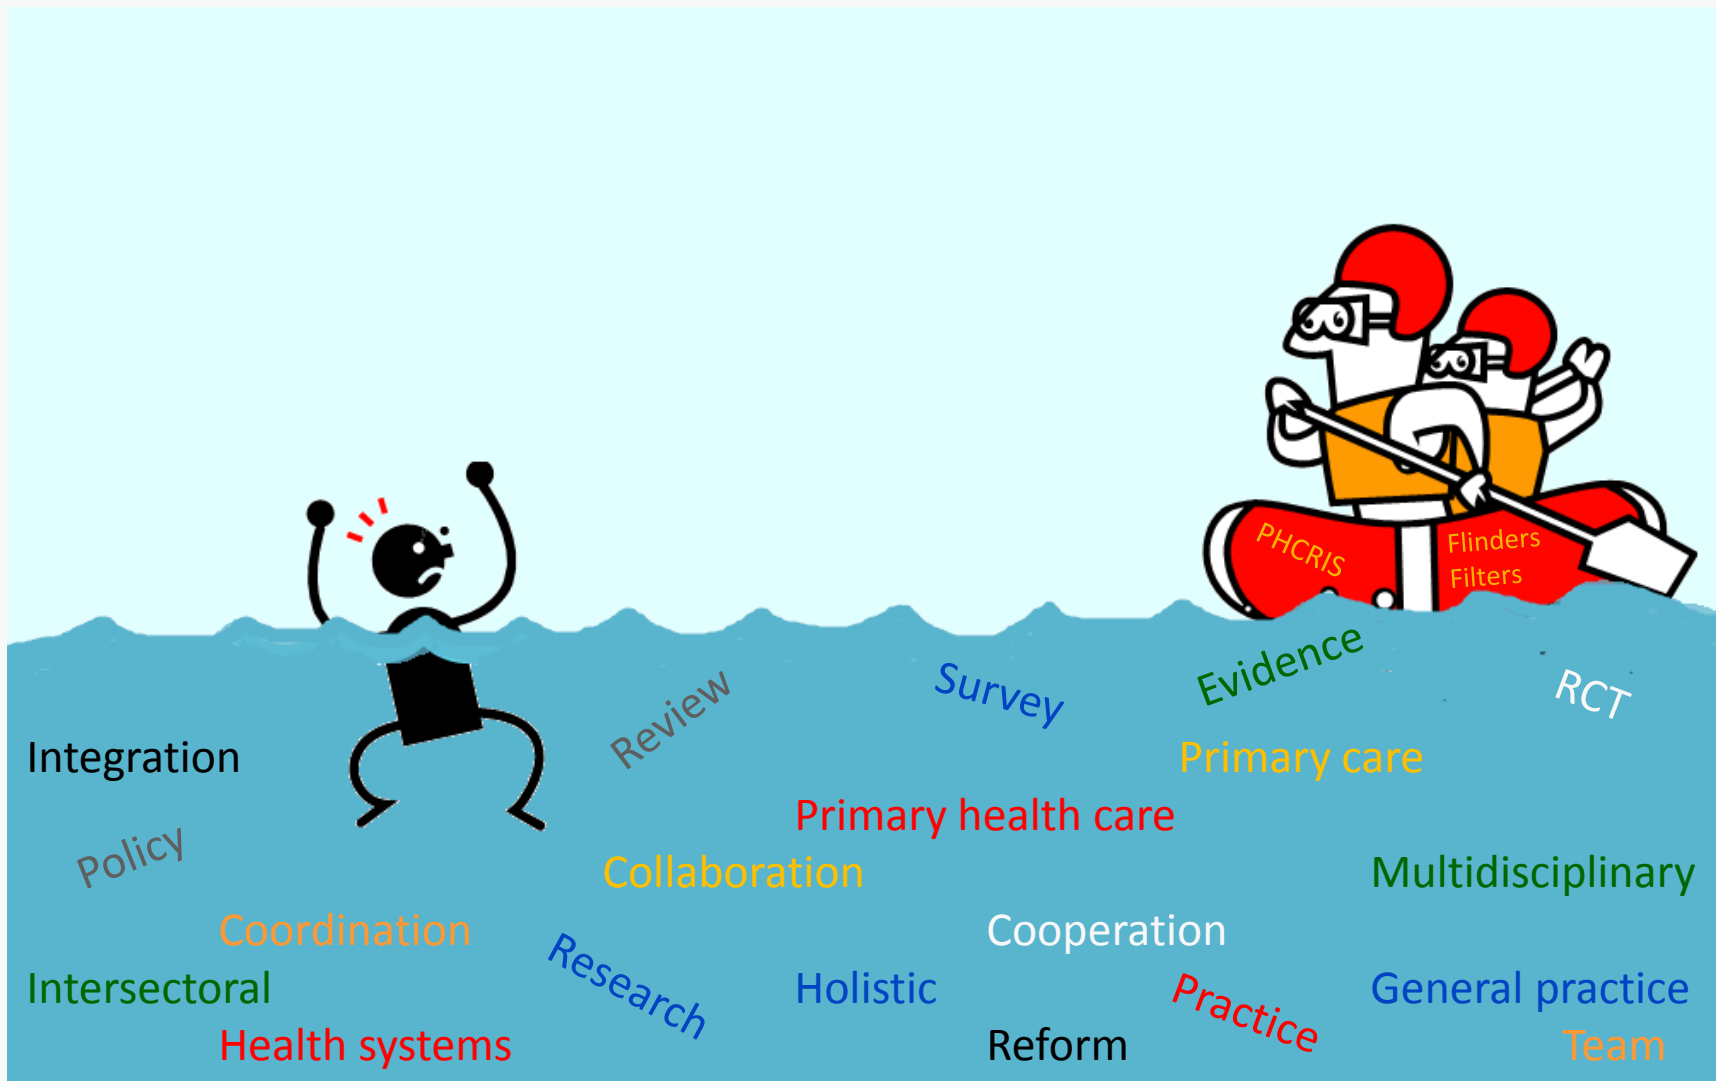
PHCRIS

Flinders Filters

Review

Survey

Evidence

RCT

Integration

Primary care

Primary health care

Policy

Collaboration

Multidisciplinary

Coordination

Cooperation

Research

Intersectoral

Holistic

Practice

General practice

Health systems

Reform

Team